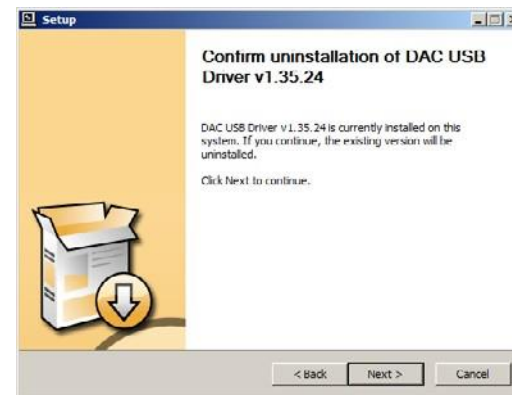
Setup

Confirm uninstallation of DAC USB Driver v1.35.24

DAC USB Driver v1.35.24 is currently installed on this system. If you continue, the existing version will be uninstalled.

Click Next to continue.

< Back
Next >
Cancel